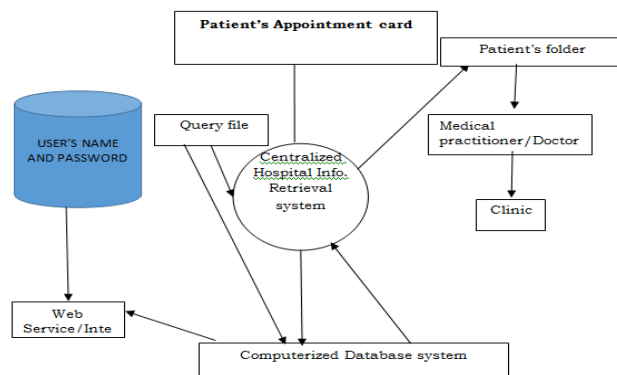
Patient's Appointment card

Patient's folder

USER'S NAME AND PASSWORD

Query file

Centralized Hospital Info. Retrieval system

Medical practitioner/Doctor

Clinic

Web Service/Inte

Computerized Database system